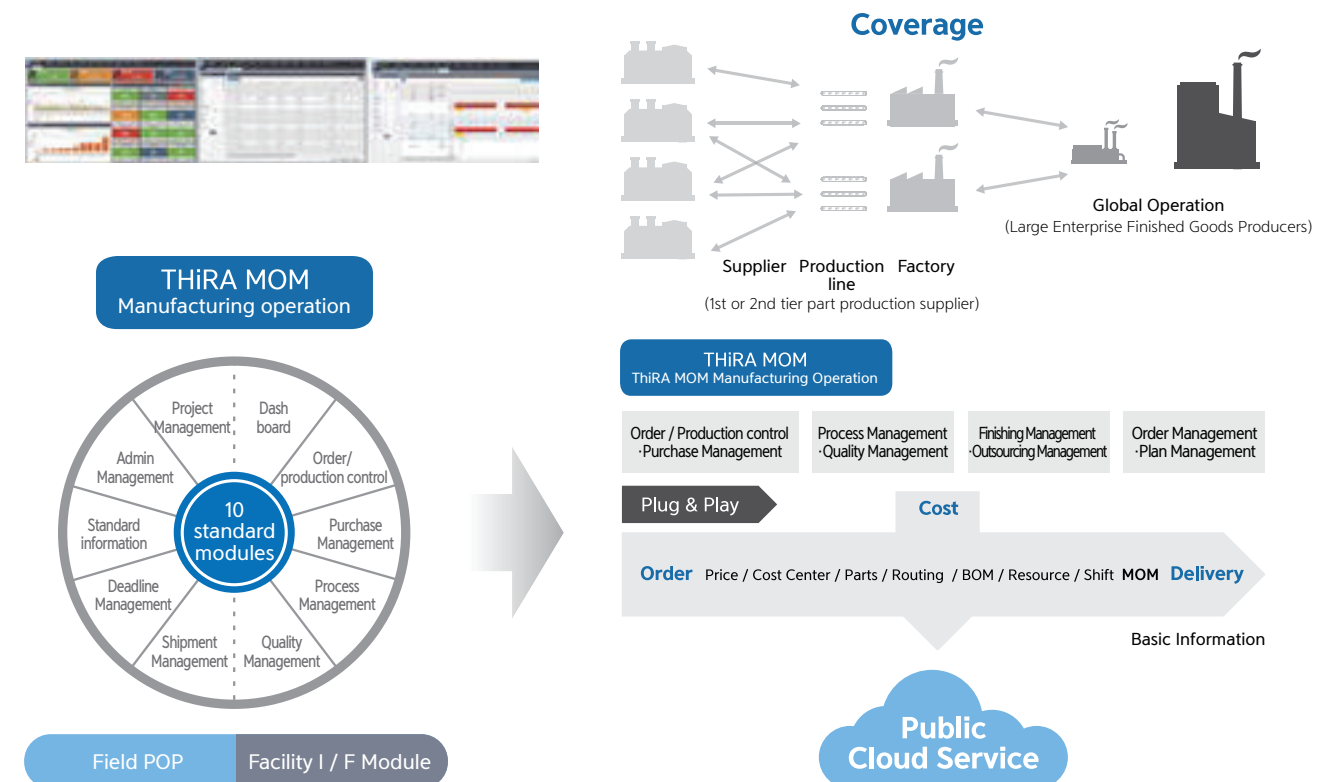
Coverage

Supplier Production line Factory
(1st or 2nd tier part production supplier)

Global Operation
(Large Enterprise Finished Goods Producers)

THiRA MOM
Manufacturing operation

Project Management
Dash board
Order/ production control
Purchase Management
Process Management
Quality Management
Shipment Management
Deadline Management
Standard information
Admin Management

10 standard modules

Field POP
Facility I / F Module

THiRA MOM
ThiRA MOM Manufacturing Operation

| Order / Production control ·Purchase Management | Process Management ·Quality Management | Finishing Management ·Outsourcing Management | Order Management ·Plan Management |
|---|---|---|---|

Plug & Play

Cost

Order Price / Cost Center / Parts / Routing / BOM / Resource / Shift MOM Delivery

Basic Information

Public Cloud Service